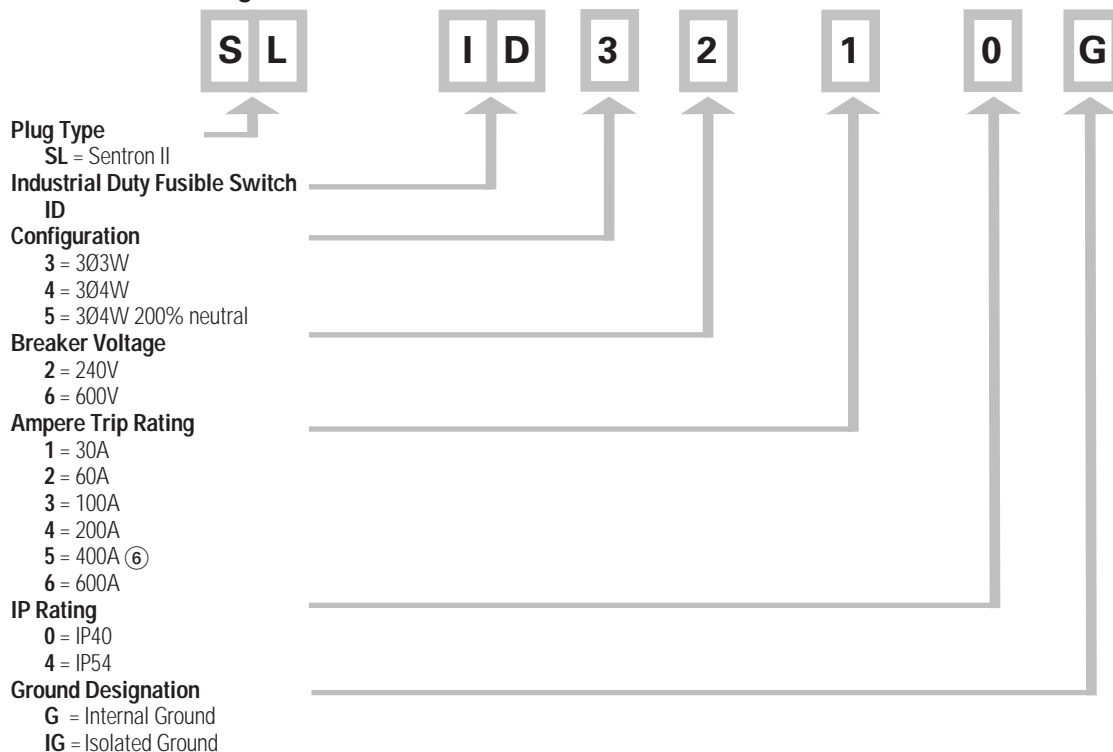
S L I D 3 2 1 0 G

Plug Type
SL = Sentron II
Industrial Duty Fusible Switch
ID
Configuration
3 = 3Ø3W
4 = 3Ø4W
5 = 3Ø4W 200% neutral
Breaker Voltage
2 = 240V
6 = 600V
Ampere Trip Rating
1 = 30A
2 = 60A
3 = 100A
4 = 200A
5 = 400A ⑥
6 = 600A
IP Rating
0 = IP40
4 = IP54
Ground Designation
G = Internal Ground
IG = Isolated Ground